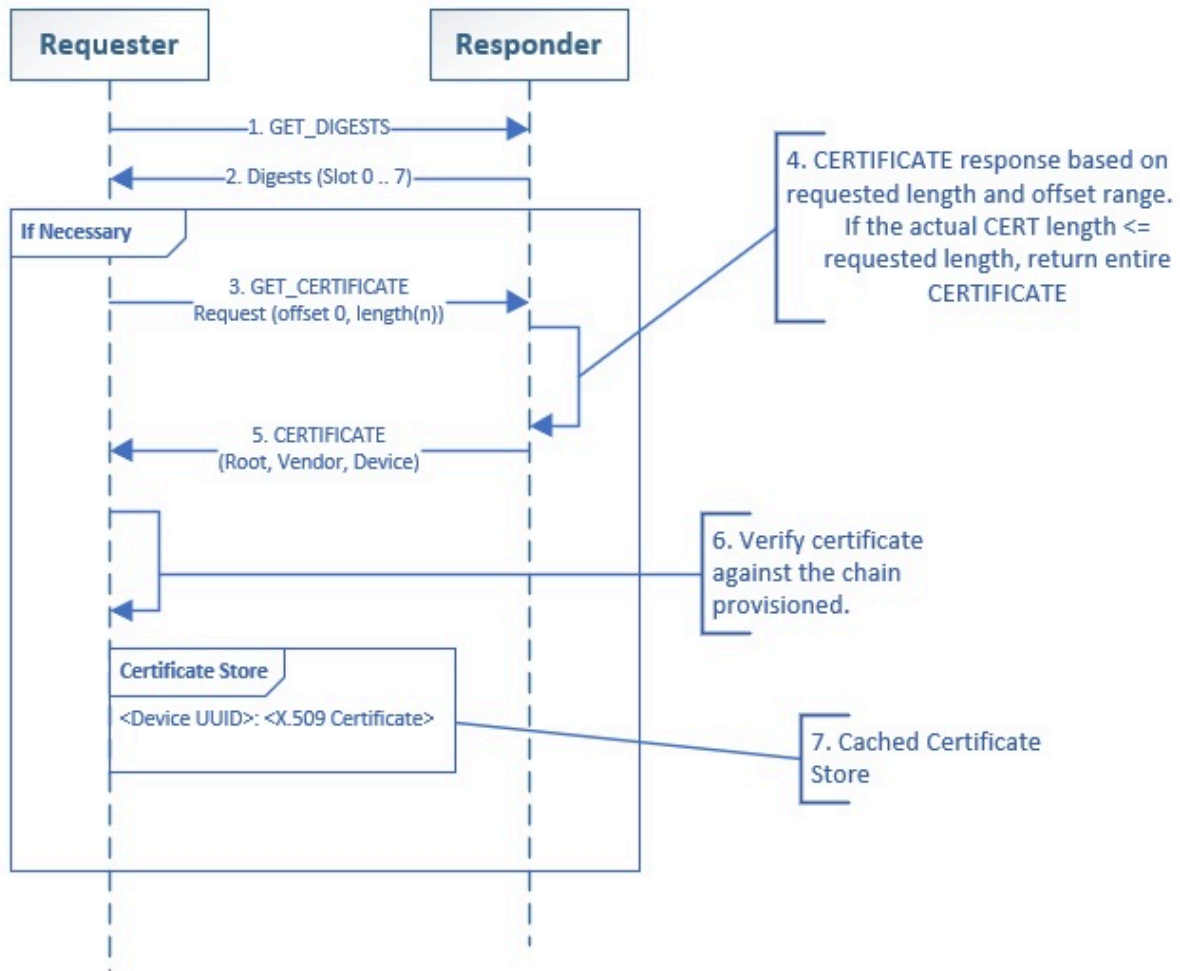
Requester

Responder

1. GET_DIGESTS

2. Digests (Slot 0 .. 7)

4. CERTIFICATE response based on requested length and offset range. If the actual CERT length <= requested length, return entire CERTIFICATE

If Necessary

3. GET_CERTIFICATE Request (offset 0, length(n))

5. CERTIFICATE (Root, Vendor, Device)

6. Verify certificate against the chain provisioned.

Certificate Store

<Device UUID>: <X.509 Certificate>

7. Cached Certificate Store